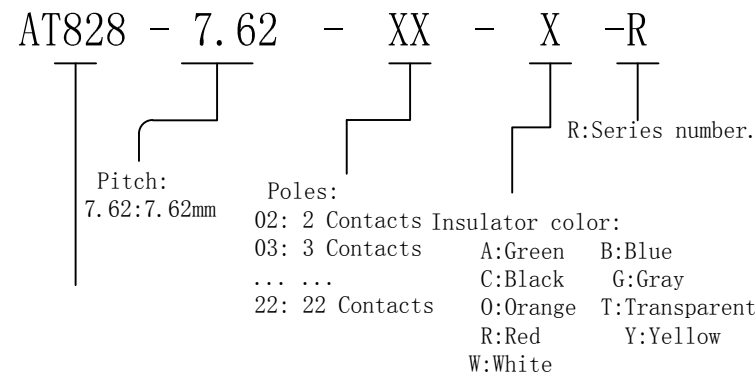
AT828 - 7.62 - XX - X -R

R:Series number.

Pitch:
7.62:7.62mm

Poles:
02: 2 Contacts
03: 3 Contacts
... ...
22: 22 Contacts

Insulator color:
A:Green B:Blue
C:Black G:Gray
O:Orange T:Transparent
R:Red Y:Yellow
W:White